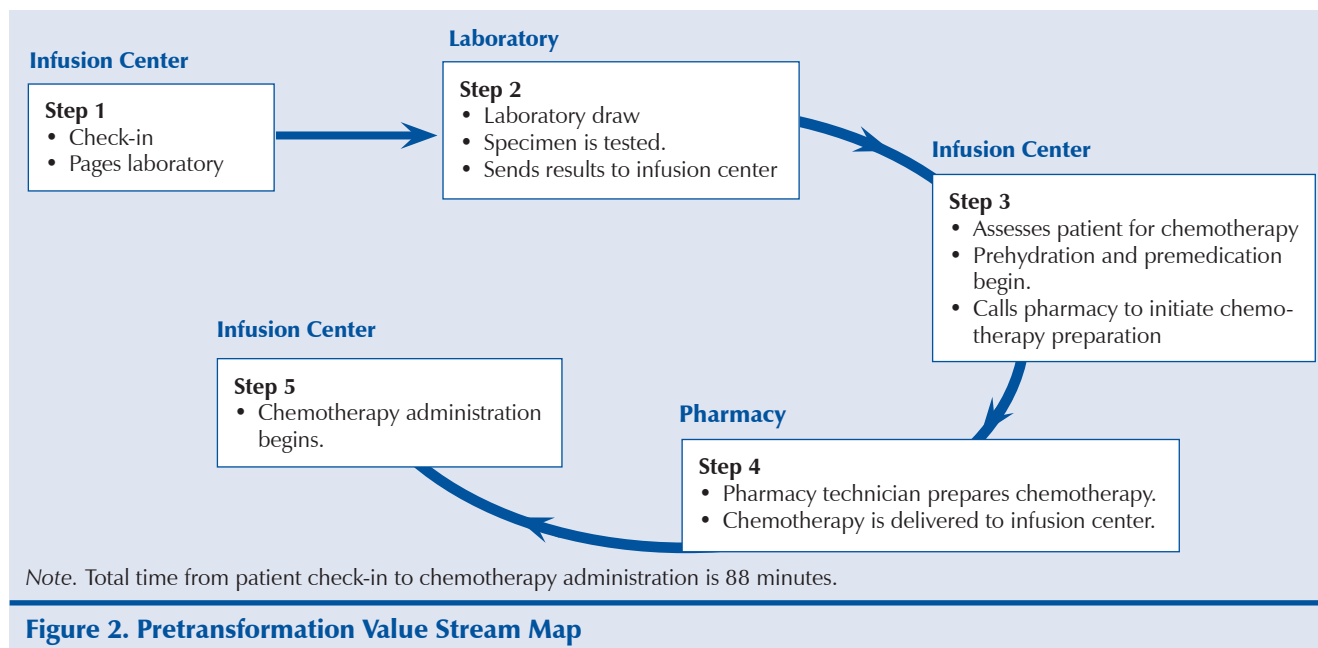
Infusion Center

Step 1
• Check-in
• Pages laboratory

Laboratory

Step 2
• Laboratory draw
• Specimen is tested.
• Sends results to infusion center

Infusion Center

Step 3
• Assesses patient for chemotherapy
• Prehydration and premedication begin.
• Calls pharmacy to initiate chemotherapy preparation

Pharmacy

Step 4
• Pharmacy technician prepares chemotherapy.
• Chemotherapy is delivered to infusion center.

Infusion Center

Step 5
• Chemotherapy administration begins.

Note. Total time from patient check-in to chemotherapy administration is 88 minutes.

Figure 2. Pretransformation Value Stream Map